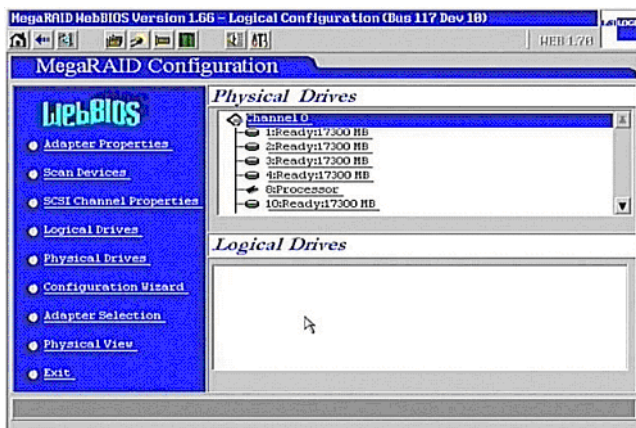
MegaRAID WebBIOS Version 1.66 – Logical Configuration (Bus 117 Dev 18)

WEB 1.78

MegaRAID Configuration

WebBIOS

Adapter Properties

Scan Devices

SCSI Channel Properties

Logical Drives

Physical Drives

Configuration Wizard

Adapter Selection

Physical View

Exit

Physical Drives

Channel 0

1:Ready:17300 MB

2:Ready:17300 MB

3:Ready:17300 MB

4:Ready:17300 MB

6:Processor

10:Ready:17300 MB

Logical Drives